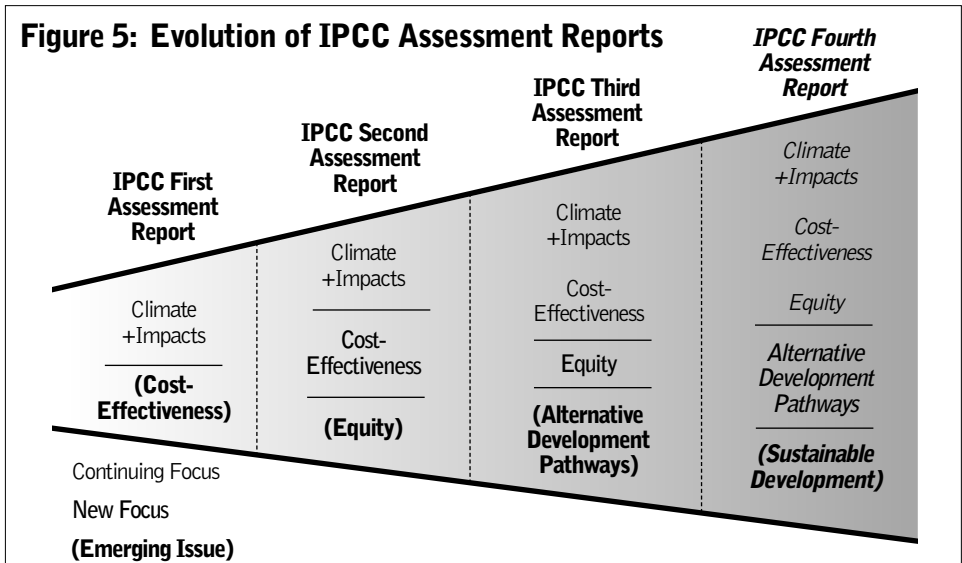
Figure 5: Evolution of IPCC Assessment Reports

IPCC First Assessment Report

Climate +Impacts

(Cost-Effectiveness)

IPCC Second Assessment Report

Climate +Impacts

Cost-Effectiveness

(Equity)

IPCC Third Assessment Report

Climate +Impacts

Cost-Effectiveness

Equity

(Alternative Development Pathways)

IPCC Fourth Assessment Report

Climate +Impacts

Cost-Effectiveness

Equity

Alternative Development Pathways

(Sustainable Development)

Continuing Focus

New Focus

(Emerging Issue)